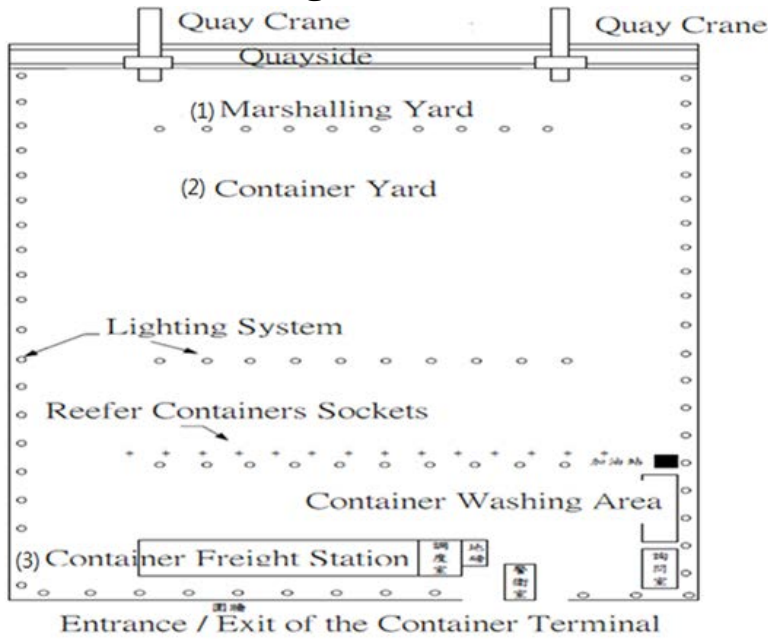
Quay Crane
Quay Crane
Quayside
(1) Marshalling Yard
(2) Container Yard
Lighting System
Reefer Containers Sockets
加油站
Container Washing Area
(3) Container Freight Station
調度室
地磅
警衛室
詢問室
圍牆
Entrance / Exit of the Container Terminal